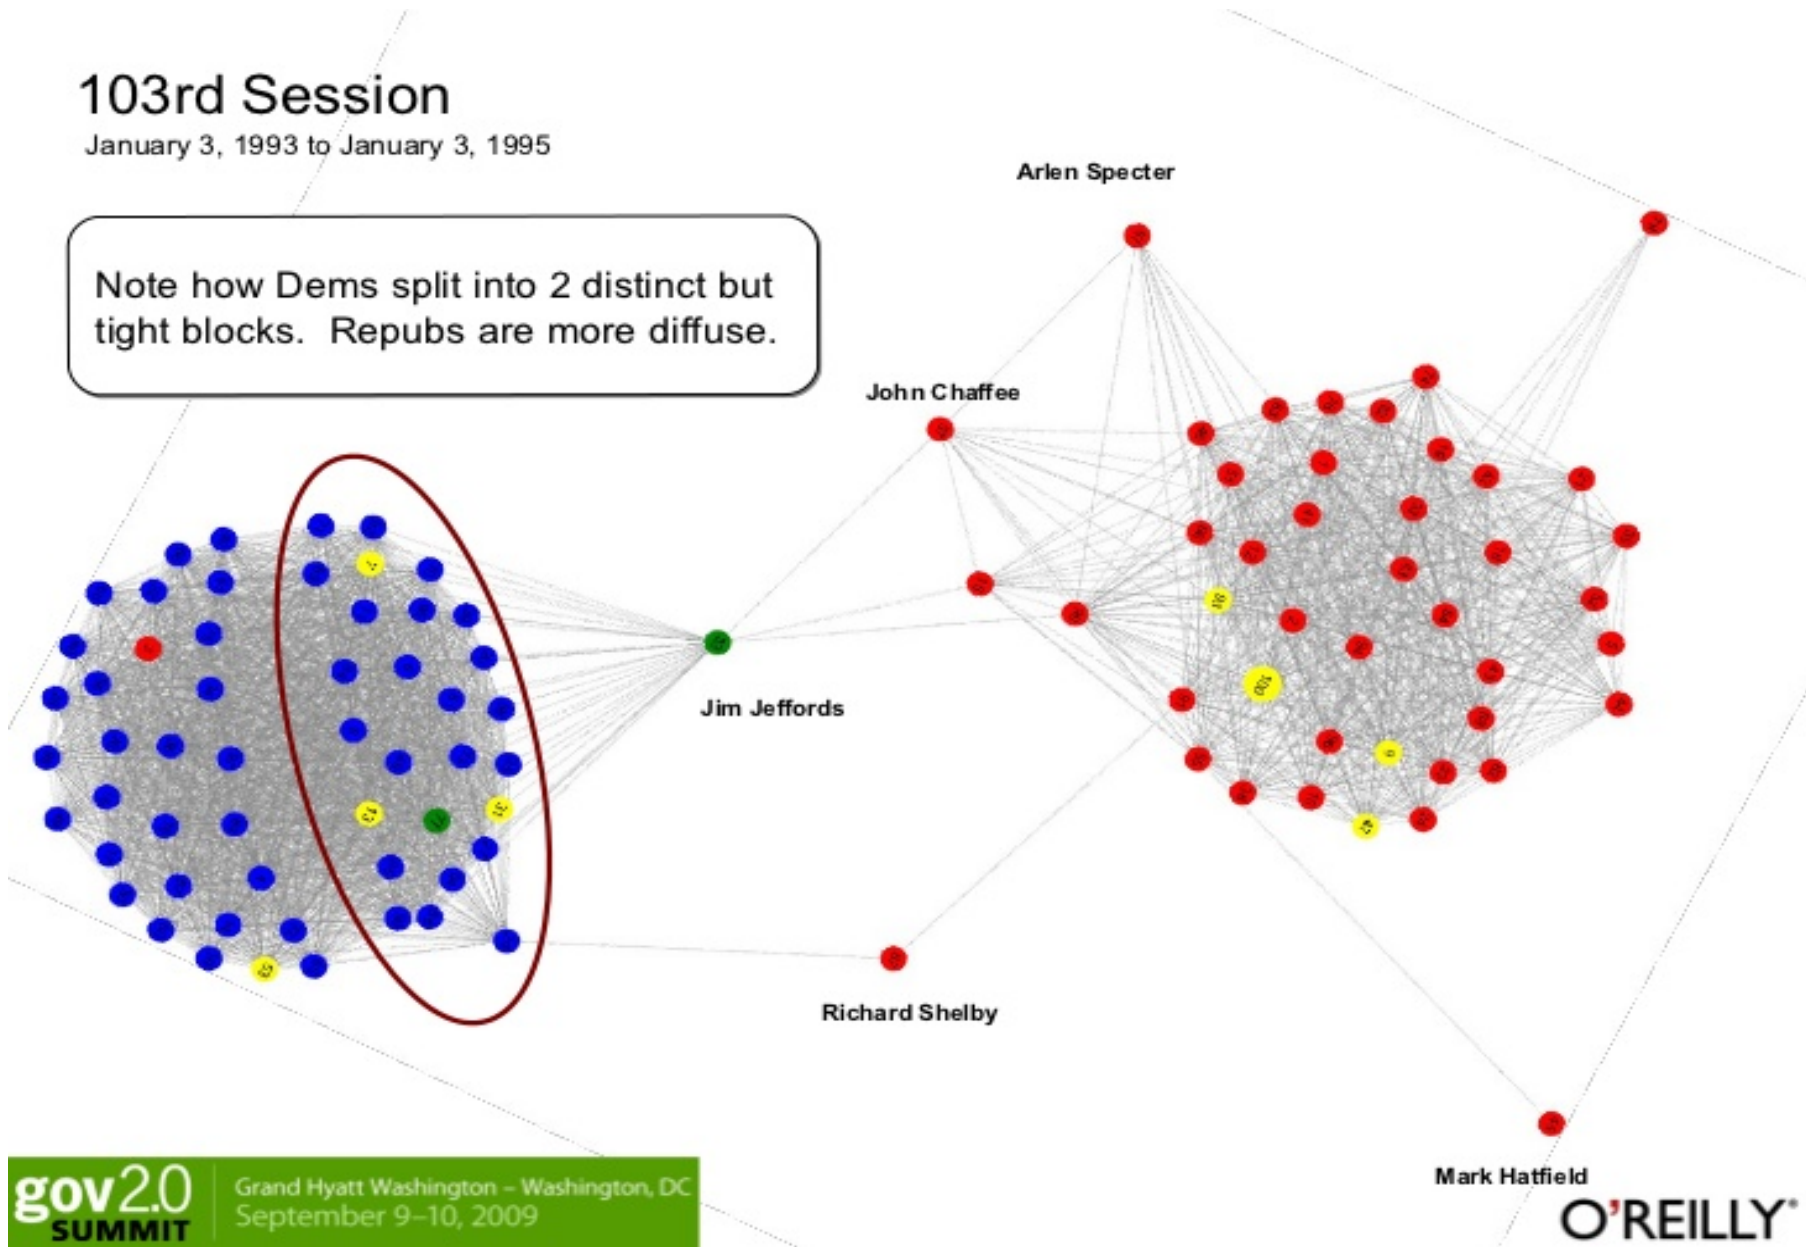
103rd Session
January 3, 1993 to January 3, 1995

Note how Dems split into 2 distinct but tight blocks. Repubs are more diffuse.

Arlen Specter

John Chaffee

Jim Jeffords

Richard Shelby

Mark Hatfield

gov2.0 SUMMIT

Grand Hyatt Washington – Washington, DC
September 9–10, 2009

O'REILLY